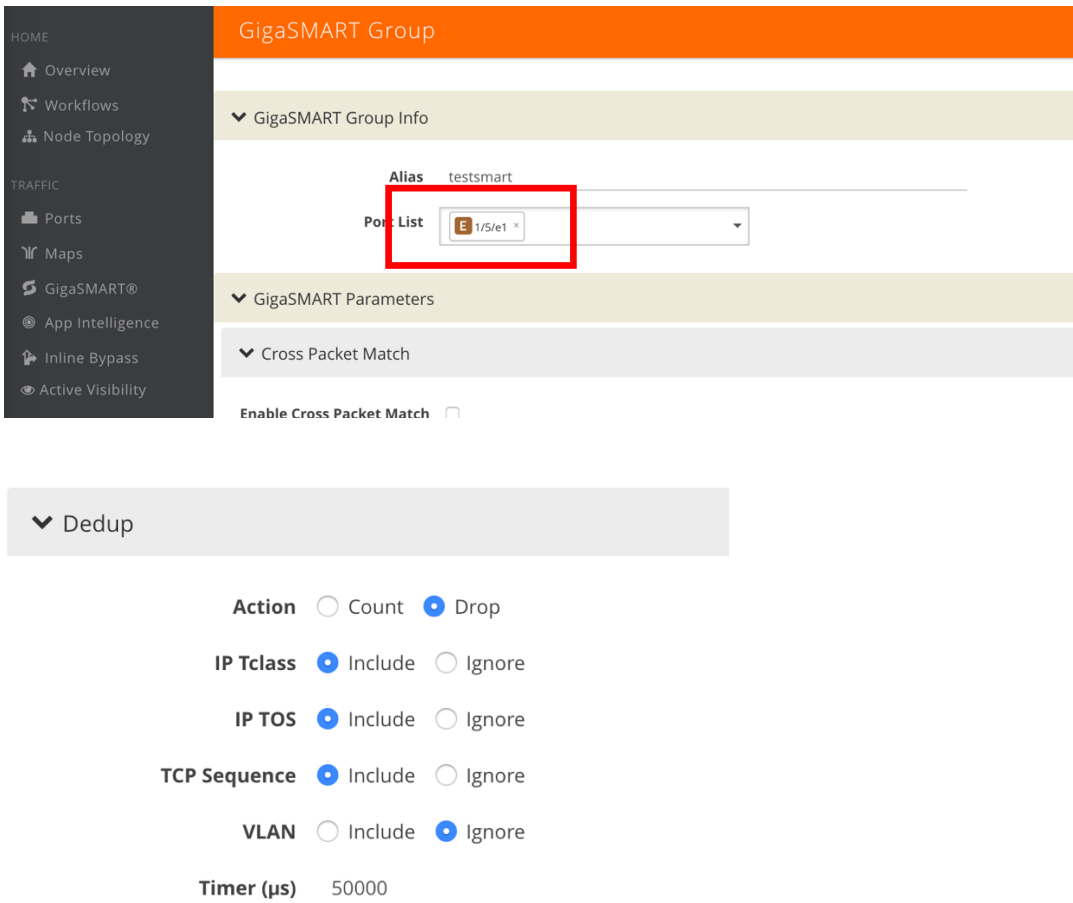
HOME
Overview
Workflows
Node Topology
TRAFFIC
Ports
Maps
GigaSMART®
App Intelligence
Inline Bypass
Active Visibility

GigaSMART Group

GigaSMART Group Info

Alias testsmart

Port List E 1/5/e1 ×

GigaSMART Parameters

Cross Packet Match

Enable Cross Packet Match

Dedup

Action Count Drop

IP Tclass Include Ignore

IP TOS Include Ignore

TCP Sequence Include Ignore

VLAN Include Ignore

Timer (µs) 50000